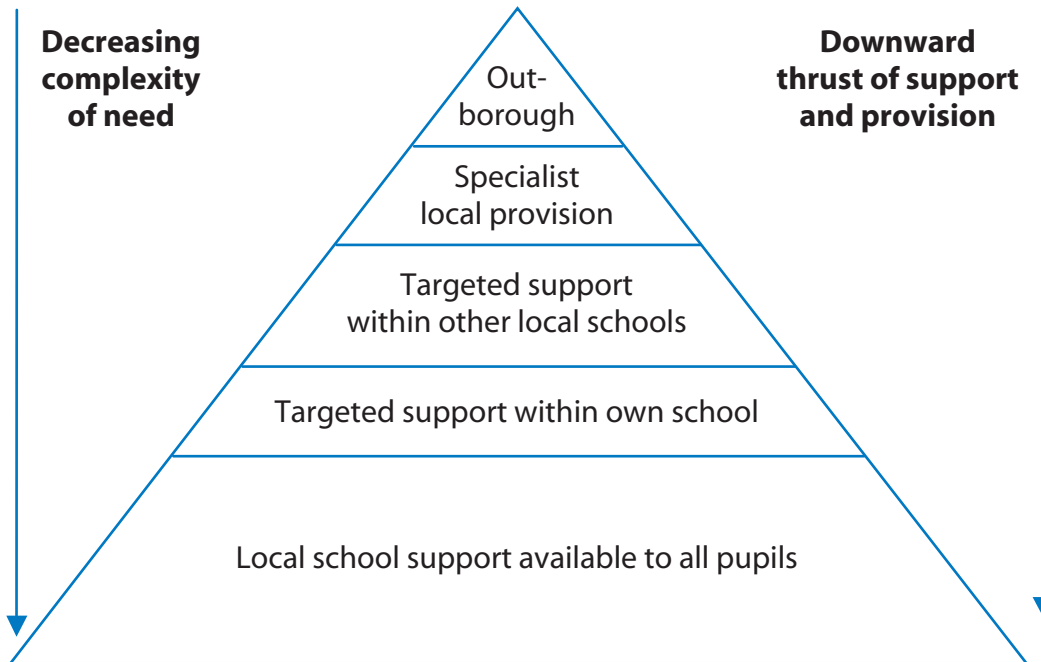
Decreasing complexity of need

Downward thrust of support and provision

Out-borough

Specialist local provision

Targeted support within other local schools

Targeted support within own school

Local school support available to all pupils